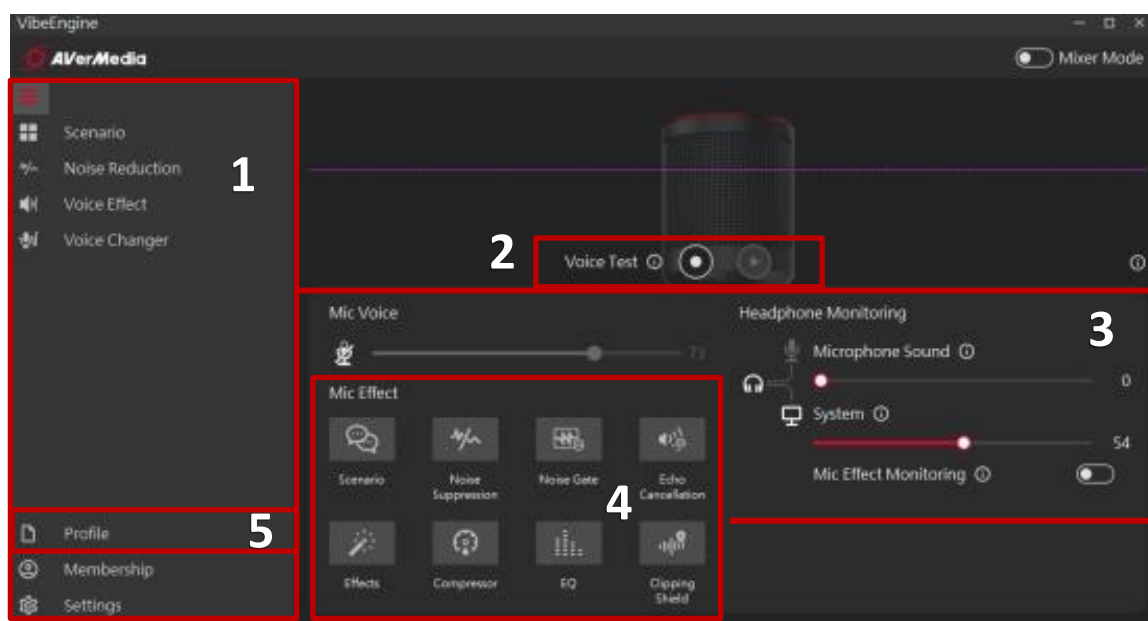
VibeEngine

AVerMedia

Mixer Mode

Scenario
Noise Reduction
Voice Effect
Voice Changer

1

2

Voice Test ⓘ

ⓘ

Mic Voice

73

Headphone Monitoring

3

Microphone Sound ⓘ

0

System ⓘ

54

Mic Effect Monitoring ⓘ

Mic Effect

Scenario
Noise Suppression
Noise Gate
Echo Cancellation

4

Effects
Compressor
EQ
Clipping Shield

Profile

5

Membership
Settings